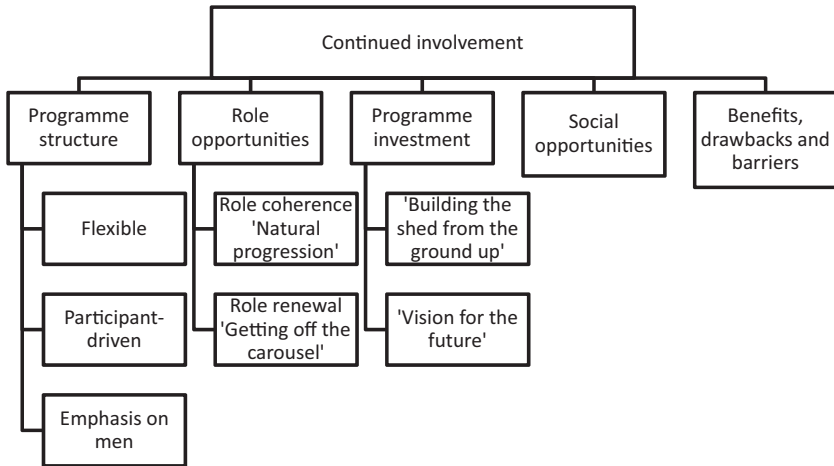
Continued involvement

Programme structure

Flexible

Participant-driven

Emphasis on men

Role opportunities

Role coherence 'Natural progression'

Role renewal 'Getting off the carousel'

Programme investment

'Building the shed from the ground up'

'Vision for the future'

Social opportunities

Benefits, drawbacks and barriers